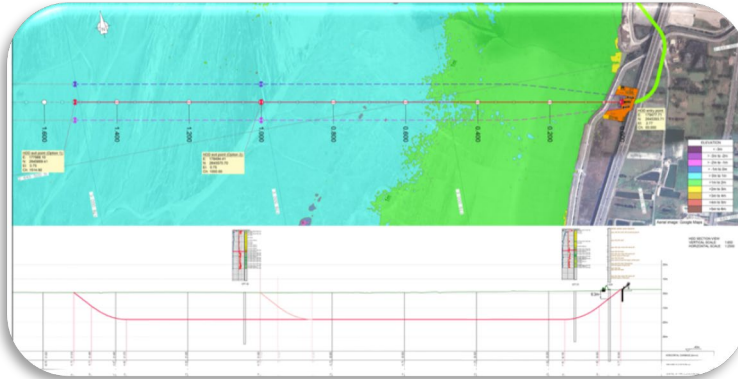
1.600
1.400
1.200
1.000
0.800
0.600
0.400
0.200

HDD exit point (Option 1)
E: 177686.10
N: 2649385.41
Z: -3.75
CH: 1614.80

HDD exit point (Option 2)
E: 178085.10
N: 2649375.15
Z: -3.70
CH: 1200.00

ELEVATION

Aerial images - Google Maps

HDD SECTION VIEW
VERTICAL SCALE 1:600
HORIZONTAL SCALE 1:2000